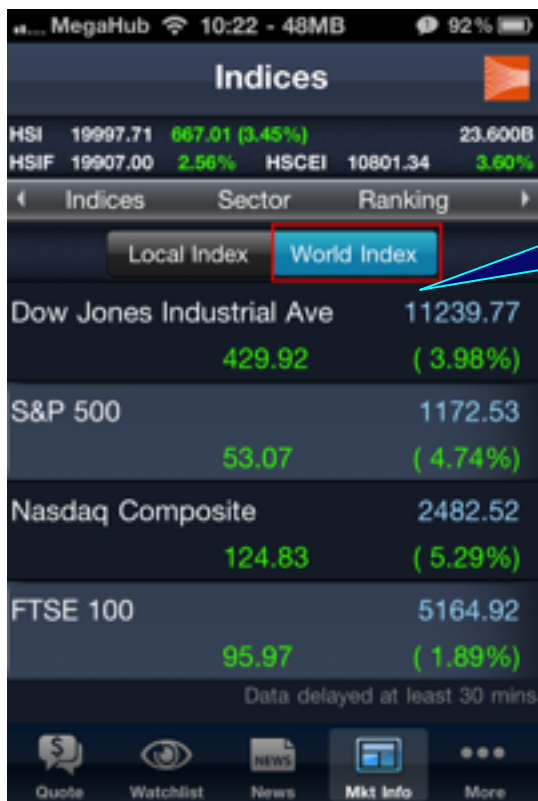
MegaHub 10:22 - 48MB 92%

Indices

HSI 19997.71 667.01 (3.45%) 23.600B
HSIF 19907.00 2.56% HSCEI 10801.34 3.60%

Indices Sector Ranking

Local Index World Index

Dow Jones Industrial Ave 11239.77
429.92 ( 3.98%)

S&P 500 1172.53
53.07 ( 4.74%)

Nasdaq Composite 2482.52
124.83 ( 5.29%)

FTSE 100 5164.92
95.97 ( 1.89%)

Data delayed at least 30 mins

Quote Watchlist News Mkt Info More